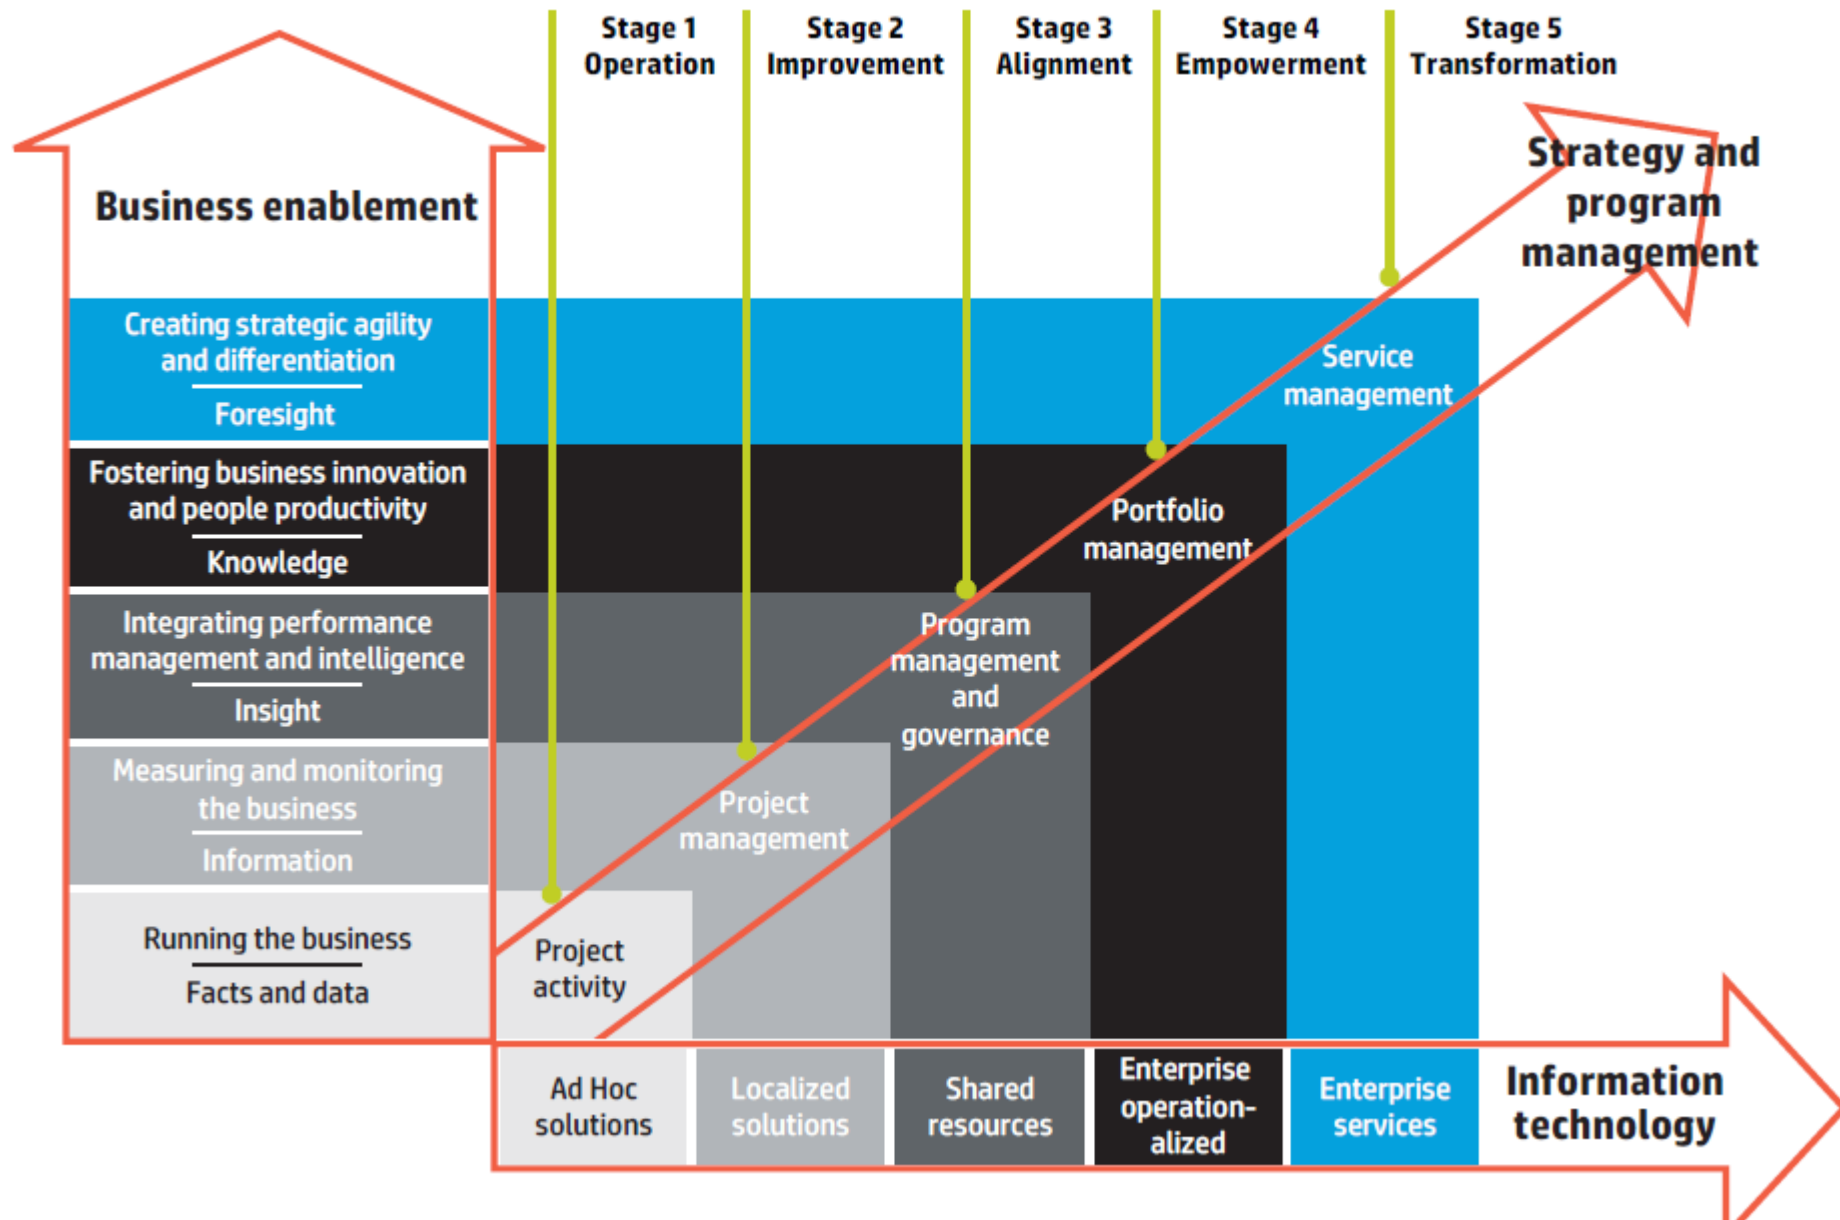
Stage 1 Operation

Stage 2 Improvement

Stage 3 Alignment

Stage 4 Empowerment

Stage 5 Transformation

Business enablement

Strategy and program management

Creating strategic agility and differentiation

Foresight

Fostering business innovation and people productivity

Knowledge

Integrating performance management and intelligence

Insight

Measuring and monitoring the business

Information

Running the business

Facts and data

Service management

Portfolio management

Program management and governance

Project management

Project activity

Ad Hoc solutions

Localized solutions

Shared resources

Enterprise operation-alized

Enterprise services

Information technology